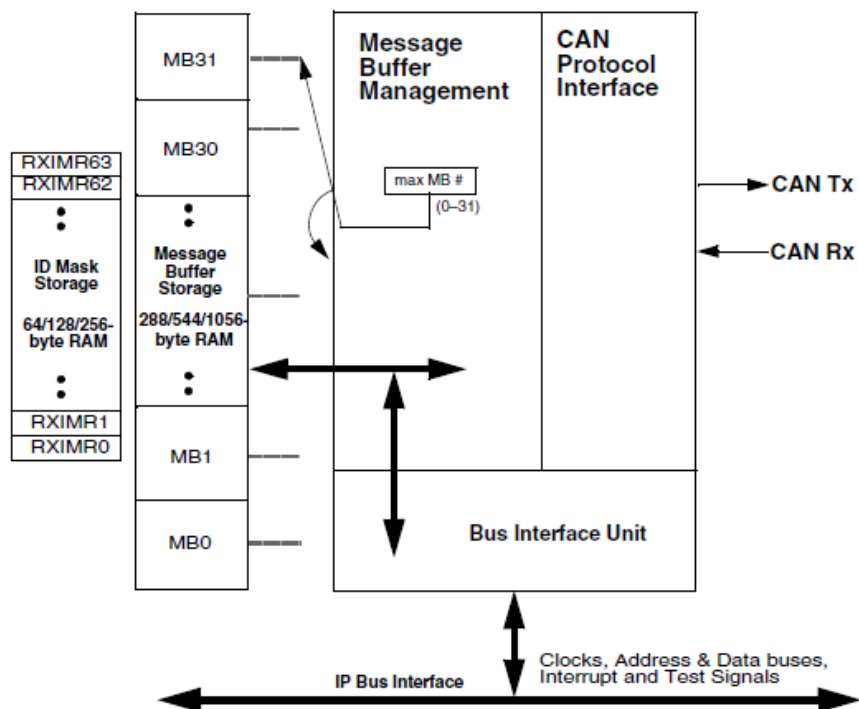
RXIMR63
RXIMR62
ID Mask Storage
64/128/256-byte RAM
RXIMR1
RXIMR0

MB31
MB30
Message Buffer Storage
288/544/1056-byte RAM
MB1
MB0

Message Buffer Management
max MB #
(0–31)

CAN Protocol Interface

CAN Tx
CAN Rx

Bus Interface Unit

IP Bus Interface
Clocks, Address & Data buses, Interrupt and Test Signals